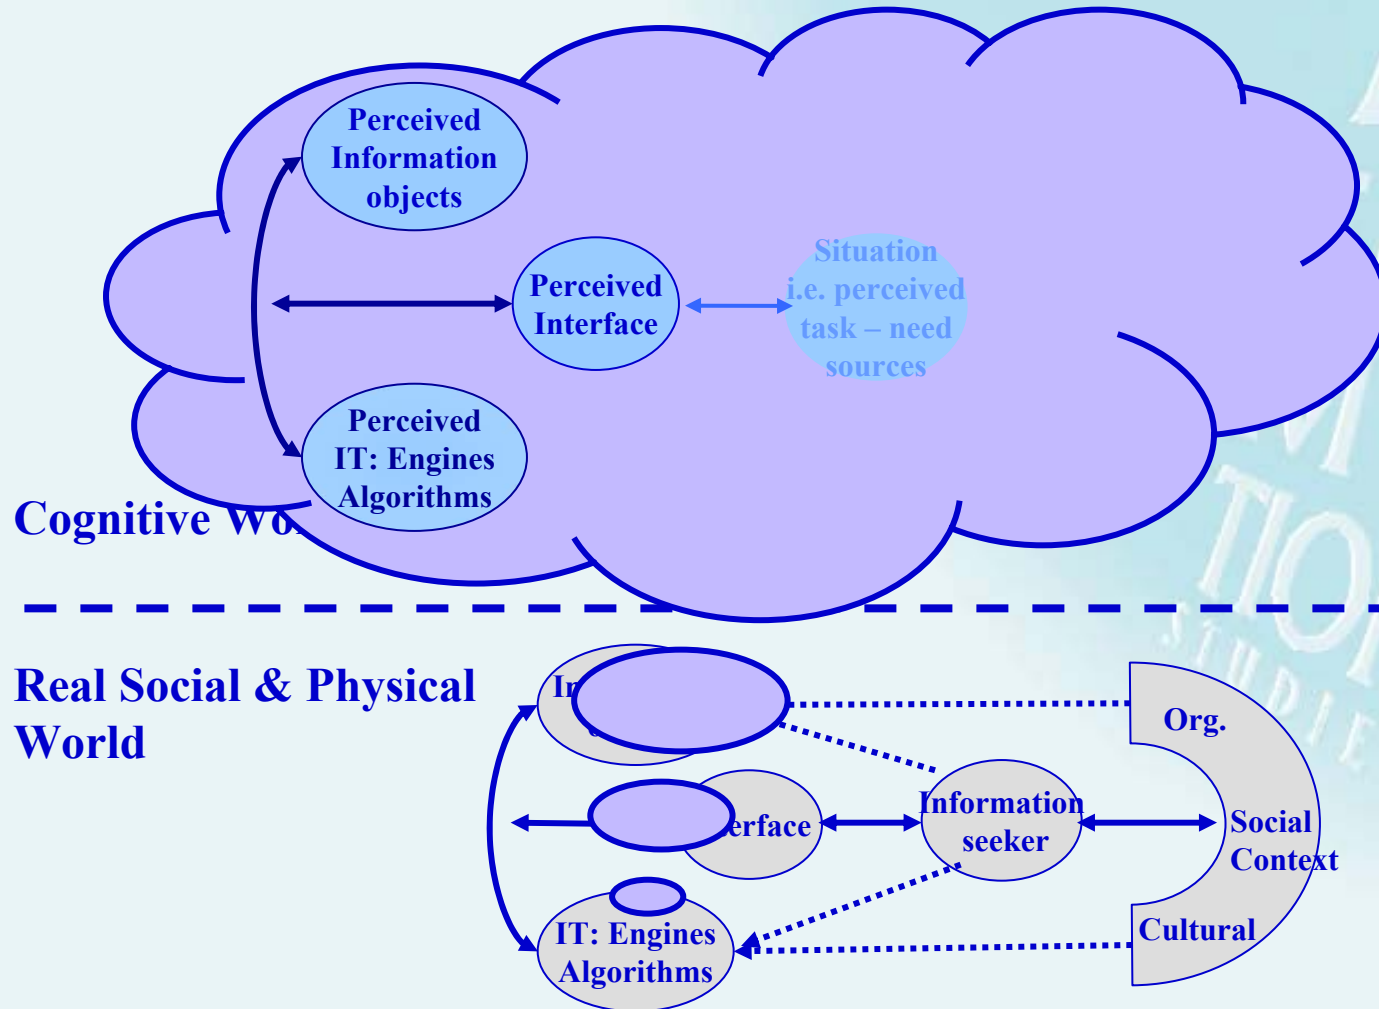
Perceived Information objects

Perceived Interface

Situation i.e. perceived task – need sources

Perceived IT: Engines Algorithms

Cognitive Wo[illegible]

Real Social & Physical World

In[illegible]

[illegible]erface

Information seeker

Org.

Social Context

Cultural

IT: Engines Algorithms